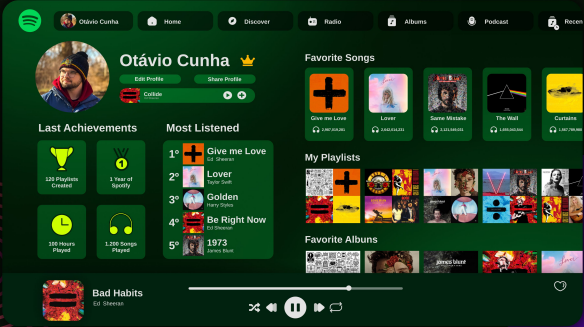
Otávio Cunha
Home
Discover
Radio
Albums
Podcast
Recen

Otávio Cunha
Edit Profile
Share Profile
Collide

Last Achievements
120 Playlists Created
1 Year of Spotify
100 Hours Played
1,200 Songs Played

Most Listened
1º Give me Love
Ed Sheeran
2º Lover
Taylor Swift
3º Golden
Harry Styles
4º Be Right Now
Ed Sheeran
5º 1973
James Blunt

Favorite Songs
Give me Love
2,667,916,281
Lover
2,642,614,311
Same Mistake
2,121,949,011
The Wall
1,659,843,844
Curtains
1,557,799,993

My Playlists

Favorite Albuns

Bad Habits
Ed Sheeran